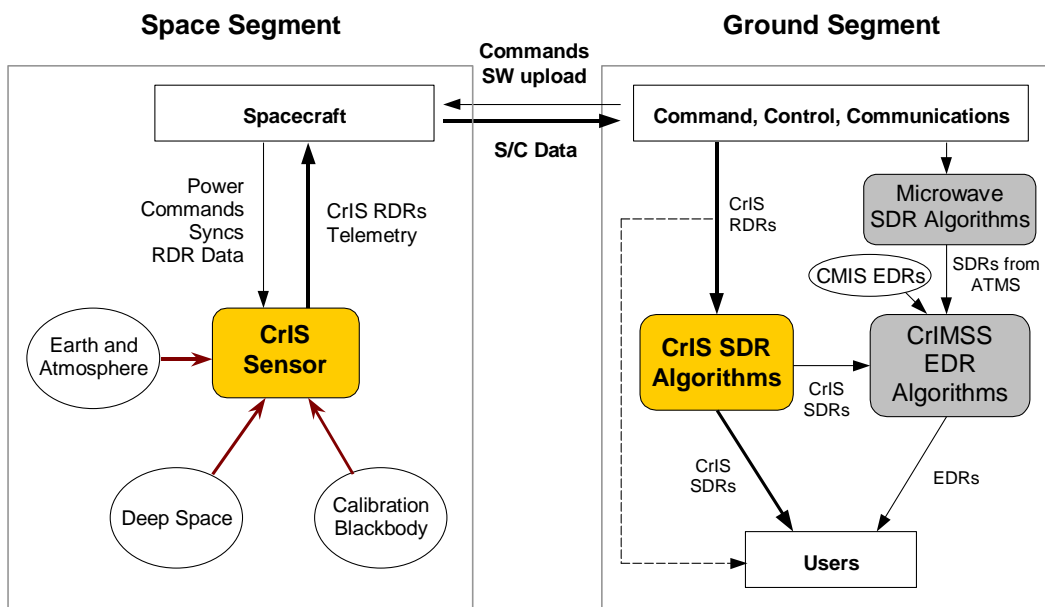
Space Segment

Ground Segment

Commands
SW upload

Spacecraft

S/C Data

Command, Control, Communications

Power
Commands
Syncs
RDR Data

CrIS RDRs
Telemetry

CrIS
RDRs

Microwave
SDR Algorithms

SDRs from
ATMS

CMIS EDRs

Earth and
Atmosphere

CrIS
Sensor

CrIS SDR
Algorithms

CrIS
SDRs

CrIMSS
EDR
Algorithms

Deep Space

Calibration
Blackbody

CrIS
SDRs

EDRs

Users